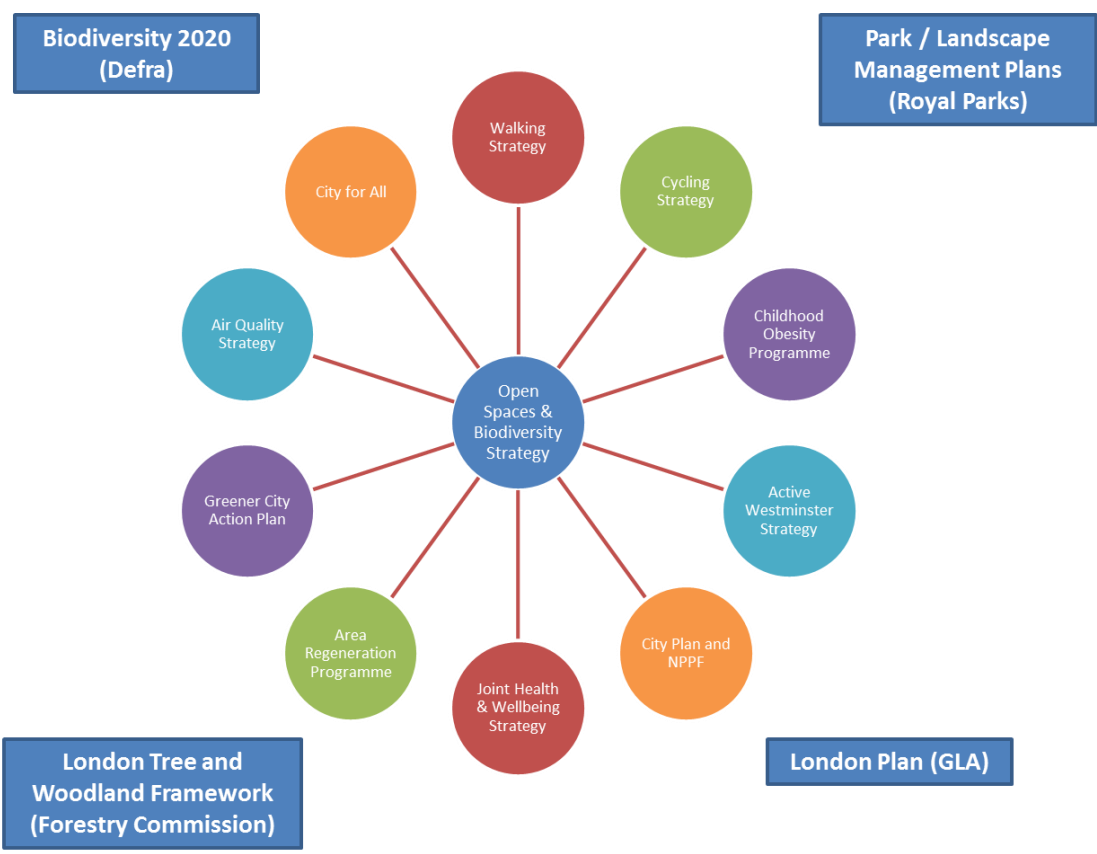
Biodiversity 2020 (Defra)

Park / Landscape Management Plans (Royal Parks)

Walking Strategy

City for All

Cycling Strategy

Air Quality Strategy

Childhood Obesity Programme

Open Spaces & Biodiversity Strategy

Greener City Action Plan

Active Westminster Strategy

Area Regeneration Programme

City Plan and NPPF

Joint Health & Wellbeing Strategy

London Tree and Woodland Framework (Forestry Commission)

London Plan (GLA)